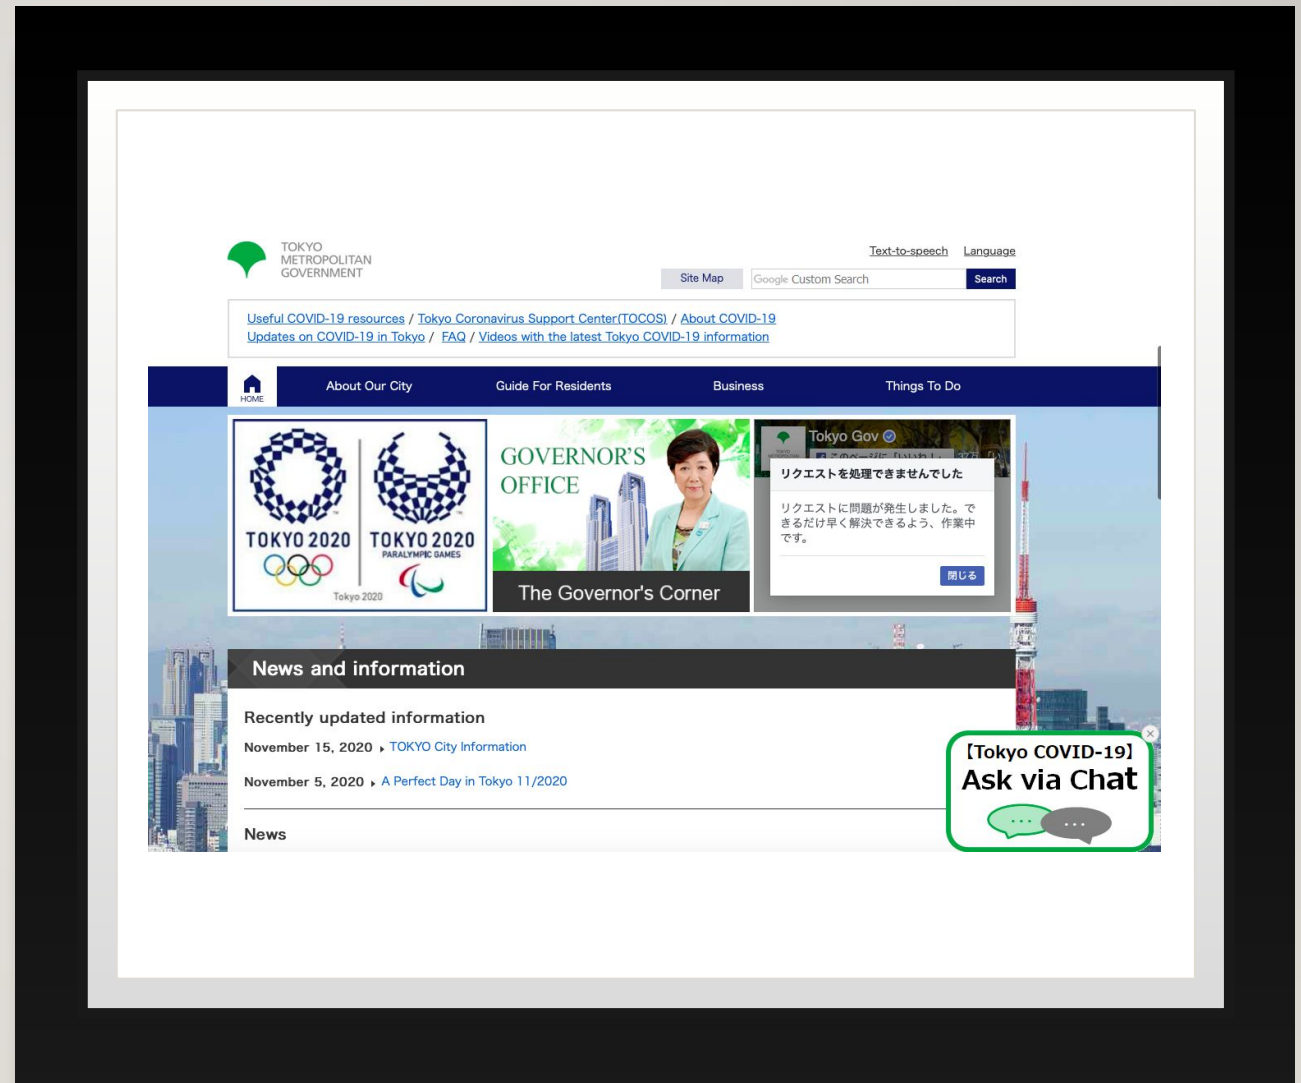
TOKYO
METROPOLITAN
GOVERNMENT

Text-to-speech Language

Site Map Google Custom Search Search

Useful COVID-19 resources / Tokyo Coronavirus Support Center(TOCOS) / About COVID-19
Updates on COVID-19 in Tokyo / FAQ / Videos with the latest Tokyo COVID-19 information

HOME About Our City Guide For Residents Business Things To Do

TOKYO 2020 TOKYO 2020 PARALYMPIC GAMES Tokyo 2020

GOVERNOR'S OFFICE

The Governor's Corner

Tokyo Gov

リクエストを処理できませんでした

リクエストに問題が発生しました。できるだけ早く解決できるよう、作業中です。

閉じる

News and information

Recently updated information

November 15, 2020 TOKYO City Information

November 5, 2020 A Perfect Day in Tokyo 11/2020

News

【Tokyo COVID-19】
Ask via Chat